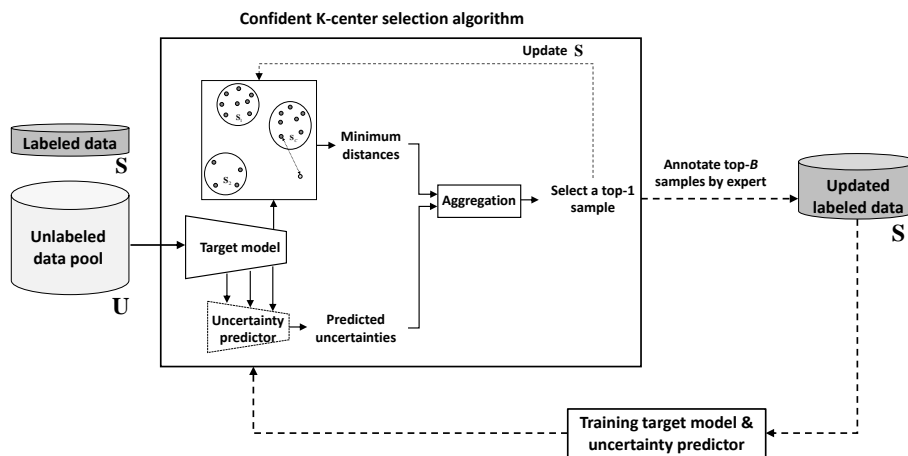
Confident K-center selection algorithm

Update S

Labeled data

S

Unlabeled data pool

U

$s_i$

$s_j$

$s_k$

Minimum distances

Target model

Aggregation

Select a top-1 sample

Uncertainty predictor

Predicted uncertainties

Annotate top-$B$ samples by expert

Updated labeled data

S

Training target model & uncertainty predictor